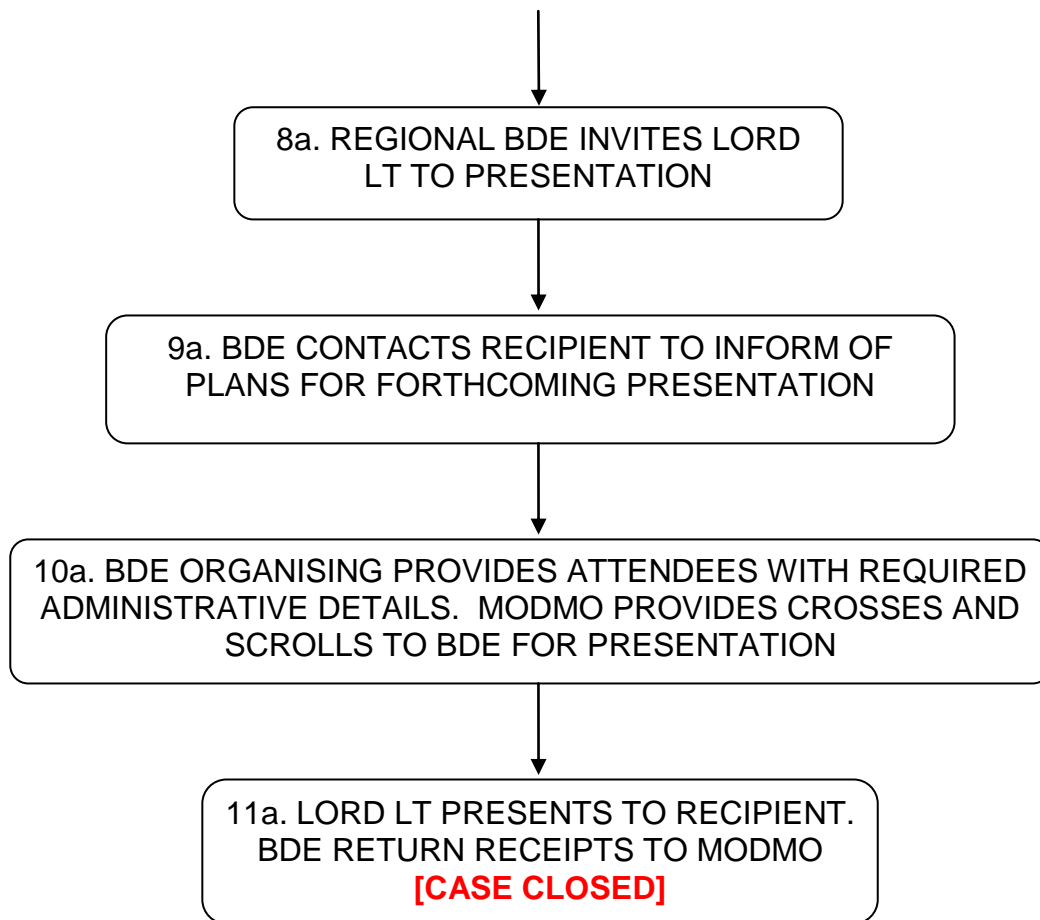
8a. REGIONAL BDE INVITES LORD LT TO PRESENTATION

9a. BDE CONTACTS RECIPIENT TO INFORM OF PLANS FOR FORTHCOMING PRESENTATION

10a. BDE ORGANISING PROVIDES ATTENDEES WITH REQUIRED ADMINISTRATIVE DETAILS. MODMO PROVIDES CROSSES AND SCROLLS TO BDE FOR PRESENTATION

11a. LORD LT PRESENTS TO RECIPIENT. BDE RETURN RECEIPTS TO MODMO
[CASE CLOSED]